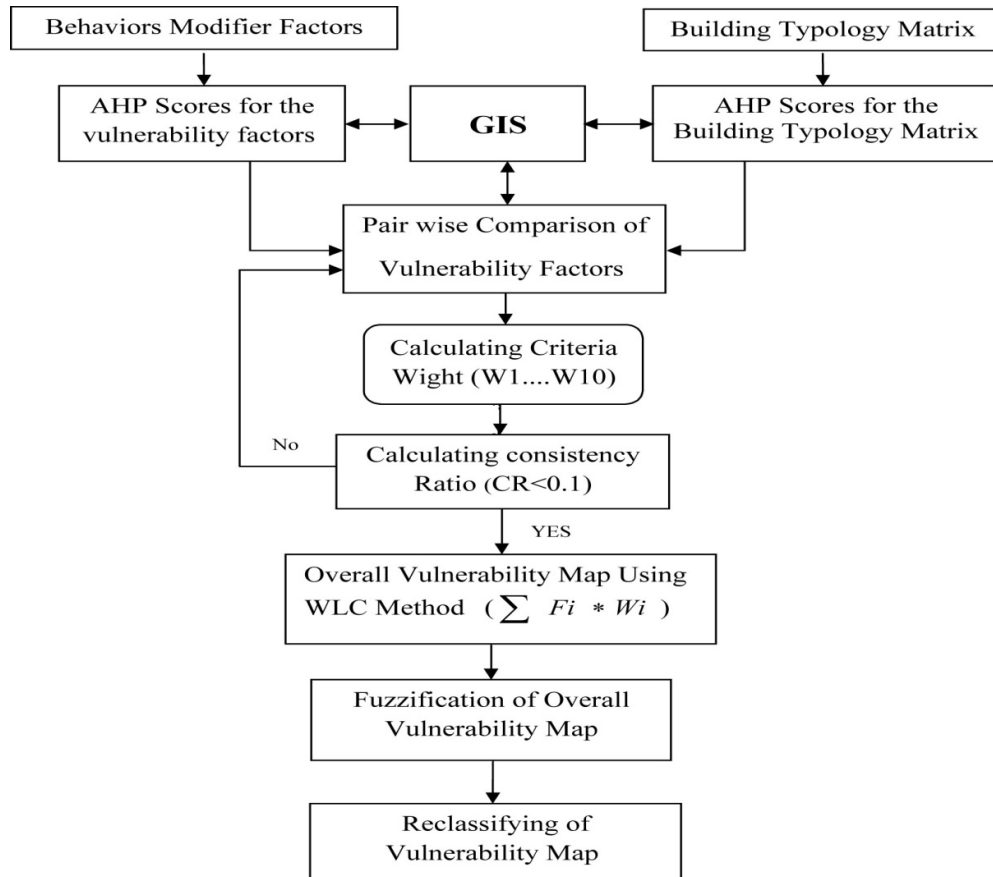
Behaviors Modifier Factors

Building Typology Matrix

AHP Scores for the vulnerability factors

GIS

AHP Scores for the Building Typology Matrix

Pair wise Comparison of Vulnerability Factors

Calculating Criteria Wight (W1....W10)

No

Calculating consistency Ratio (CR<0.1)

YES

Overall Vulnerability Map Using WLC Method ( $\sum Fi * Wi$ )

Fuzzification of Overall Vulnerability Map

Reclassifying of Vulnerability Map